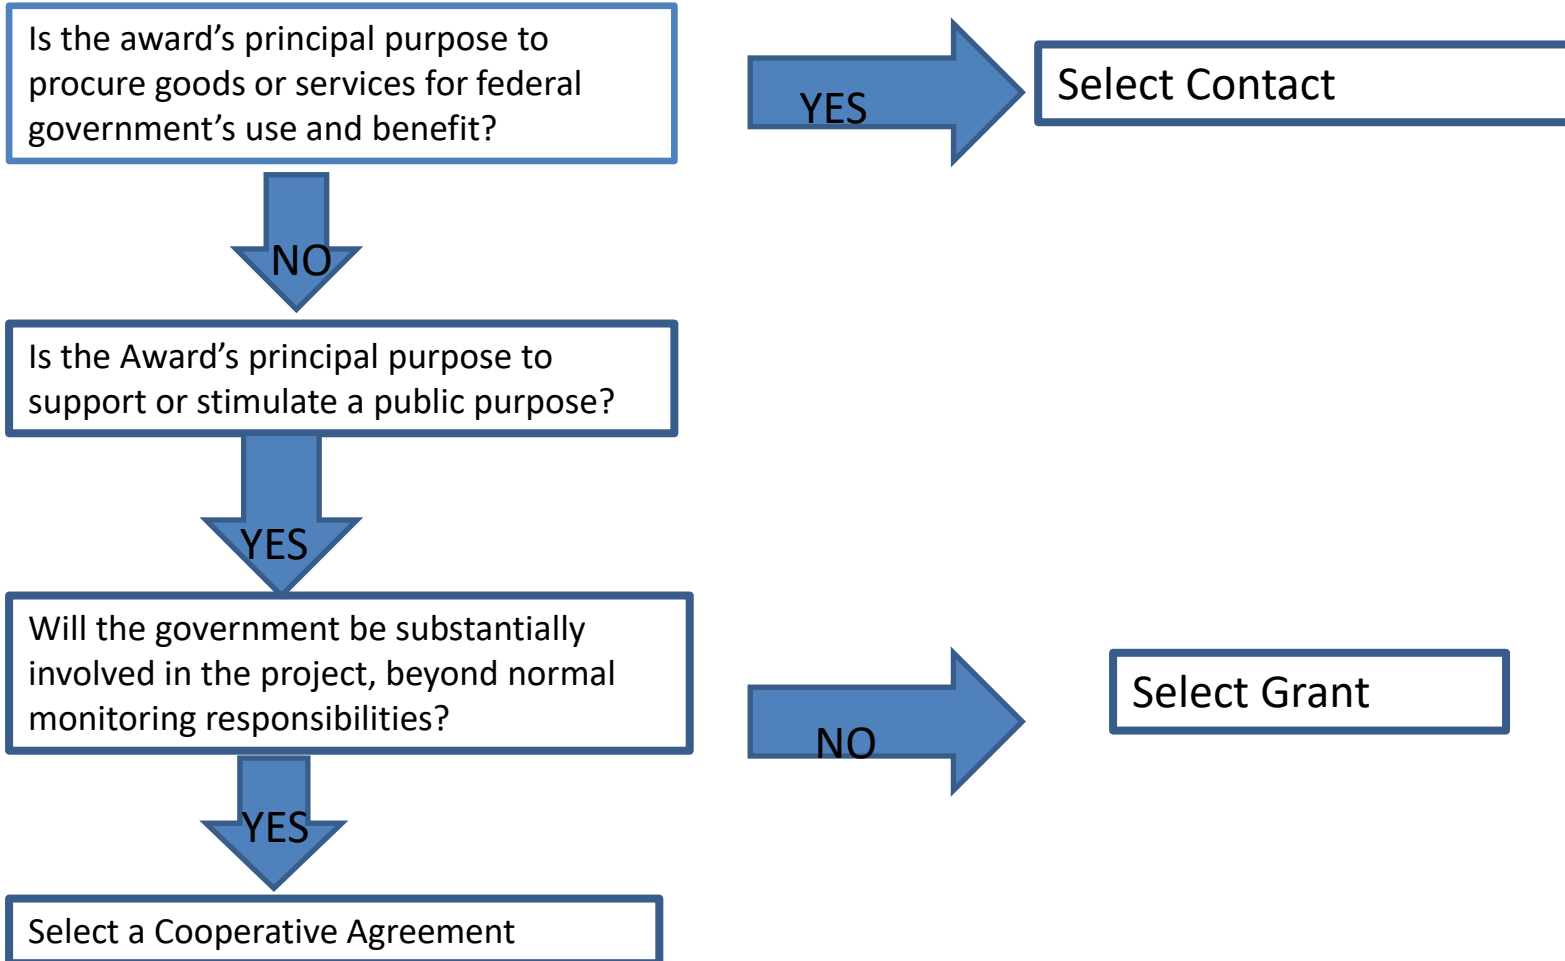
Is the award’s principal purpose to procure goods or services for federal government’s use and benefit?

YES

Select Contact

NO

Is the Award’s principal purpose to support or stimulate a public purpose?

YES

Will the government be substantially involved in the project, beyond normal monitoring responsibilities?

NO

Select Grant

YES

Select a Cooperative Agreement